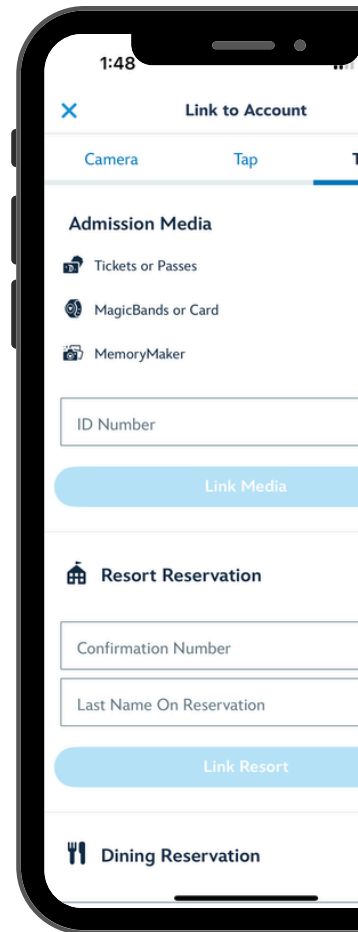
1:48

×

Link to Account

Camera

Tap

T

Admission Media

Tickets or Passes

MagicBands or Card

MemoryMaker

ID Number

Link Media

Resort Reservation

Confirmation Number

Last Name On Reservation

Link Resort

Dining Reservation